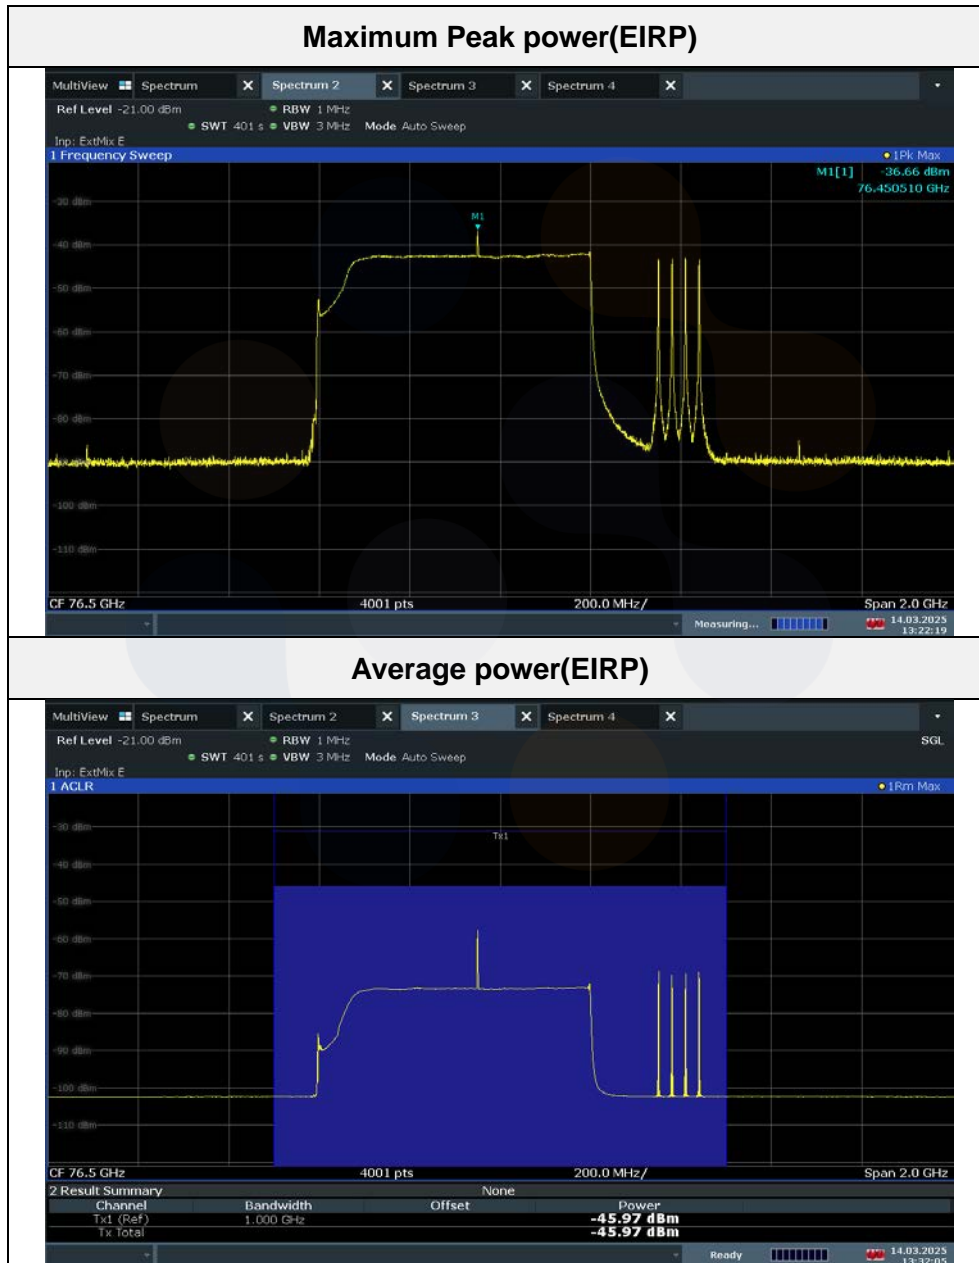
Maximum Peak power(EIRP)

MultiView Spectrum X Spectrum 2 X Spectrum 3 X Spectrum 4 X

Ref Level -21.00 dBm RBW 1 MHz
SWT 401 s VBW 3 MHz Mode Auto Sweep
Inp: ExtMix E
1 Frequency Sweep ●1Pk Max

M1[1] -36.66 dBm
76.450510 GHz

-30 dBm
-40 dBm
-50 dBm
-60 dBm
-70 dBm
-80 dBm
-100 dBm
-110 dBm

M1

CF 76.5 GHz 4001 pts 200.0 MHz/ Span 2.0 GHz

Measuring... 14.03.2025 13:22:19

Average power(EIRP)

MultiView Spectrum X Spectrum 2 X Spectrum 3 X Spectrum 4 X

Ref Level -21.00 dBm RBW 1 MHz SGL
SWT 401 s VBW 3 MHz Mode Auto Sweep
Inp: ExtMix E
1 ACLR ●1Rm Max

-30 dBm
-40 dBm
-50 dBm
-60 dBm
-70 dBm
-80 dBm
-90 dBm
-100 dBm
-110 dBm

Tx1

CF 76.5 GHz 4001 pts 200.0 MHz/ Span 2.0 GHz

2 Result Summary None

| Channel | Bandwidth | Offset | Power |
|---|---|---|---|
| Tx1 (Ref) | 1.000 GHz | | -45.97 dBm |
| Tx Total | | | -45.97 dBm |

Ready 14.03.2025 13:32:05